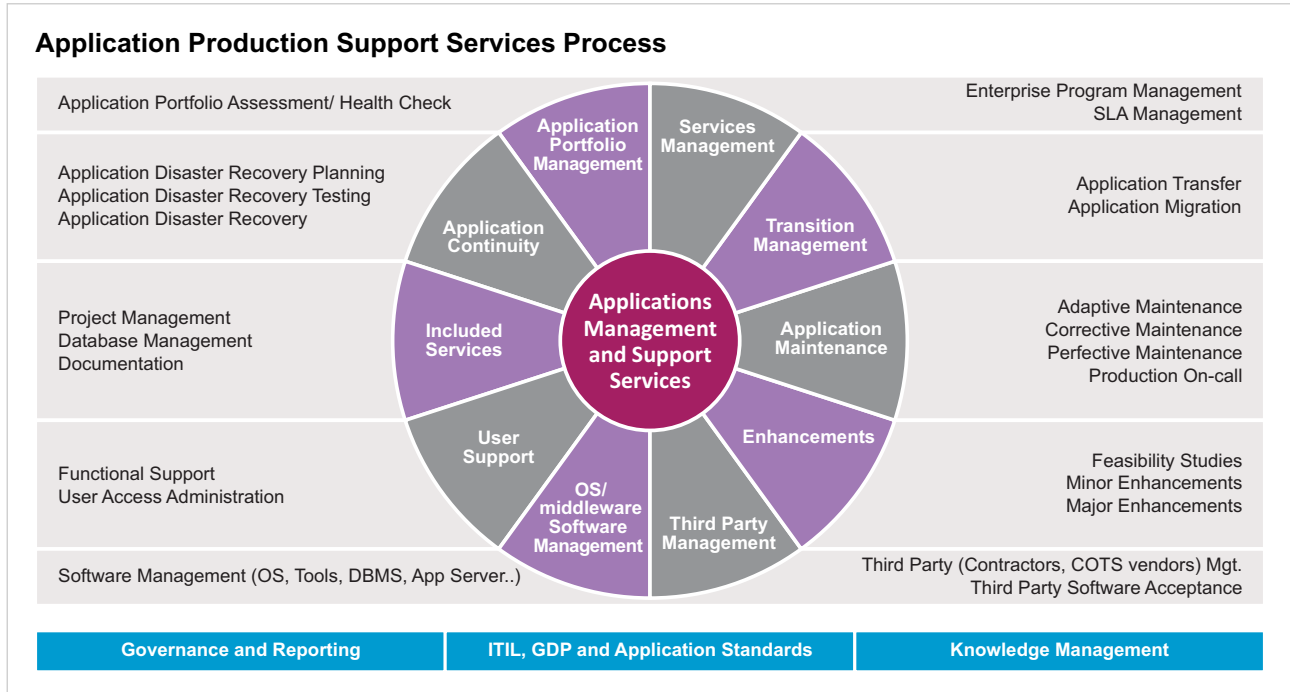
Application Production Support Services Process

Application Portfolio Assessment/ Health Check

Application Disaster Recovery Planning
Application Disaster Recovery Testing
Application Disaster Recovery

Project Management
Database Management
Documentation

Functional Support
User Access Administration

Software Management (OS, Tools, DBMS, App Server..)

Application Portfolio Management

Services Management

Transition Management

Application Maintenance

Enhancements

Third Party Management

OS/ middleware Software Management

User Support

Included Services

Application Continuity

Applications Management and Support Services

Enterprise Program Management
SLA Management

Application Transfer
Application Migration

Adaptive Maintenance
Corrective Maintenance
Perfective Maintenance
Production On-call

Feasibility Studies
Minor Enhancements
Major Enhancements

Third Party (Contractors, COTS vendors) Mgt.
Third Party Software Acceptance

Governance and Reporting

ITIL, GDP and Application Standards

Knowledge Management